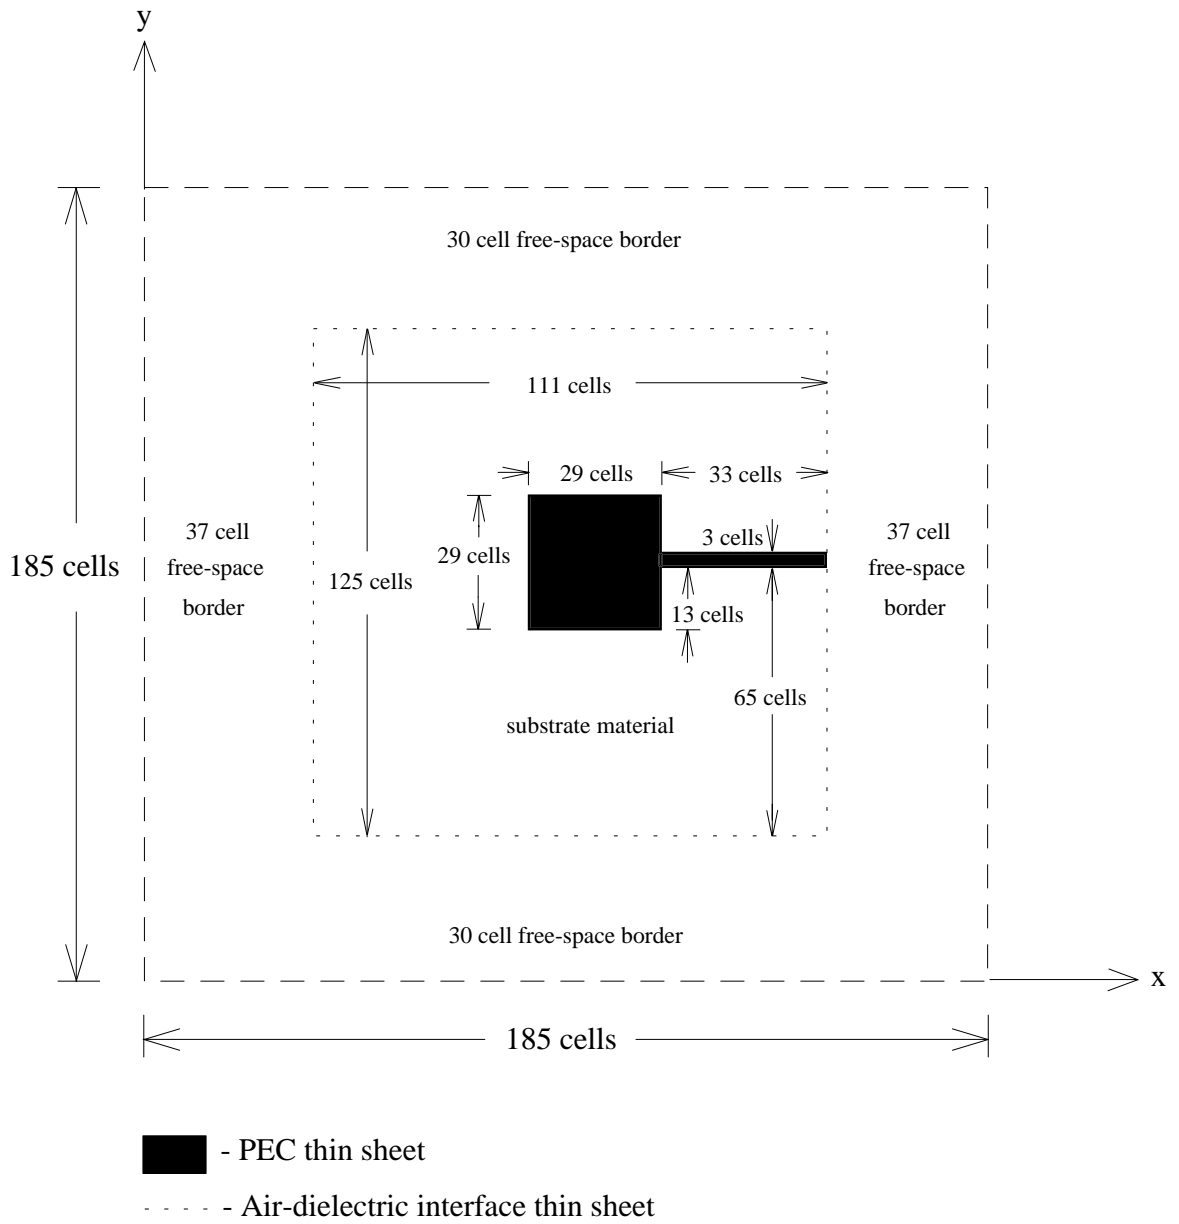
y

30 cell free-space border

111 cells

29 cells

33 cells

37 cell free-space border

29 cells

3 cells

37 cell free-space border

185 cells

125 cells

13 cells

65 cells

substrate material

30 cell free-space border

x

185 cells

- PEC thin sheet

- - - - - Air-dielectric interface thin sheet